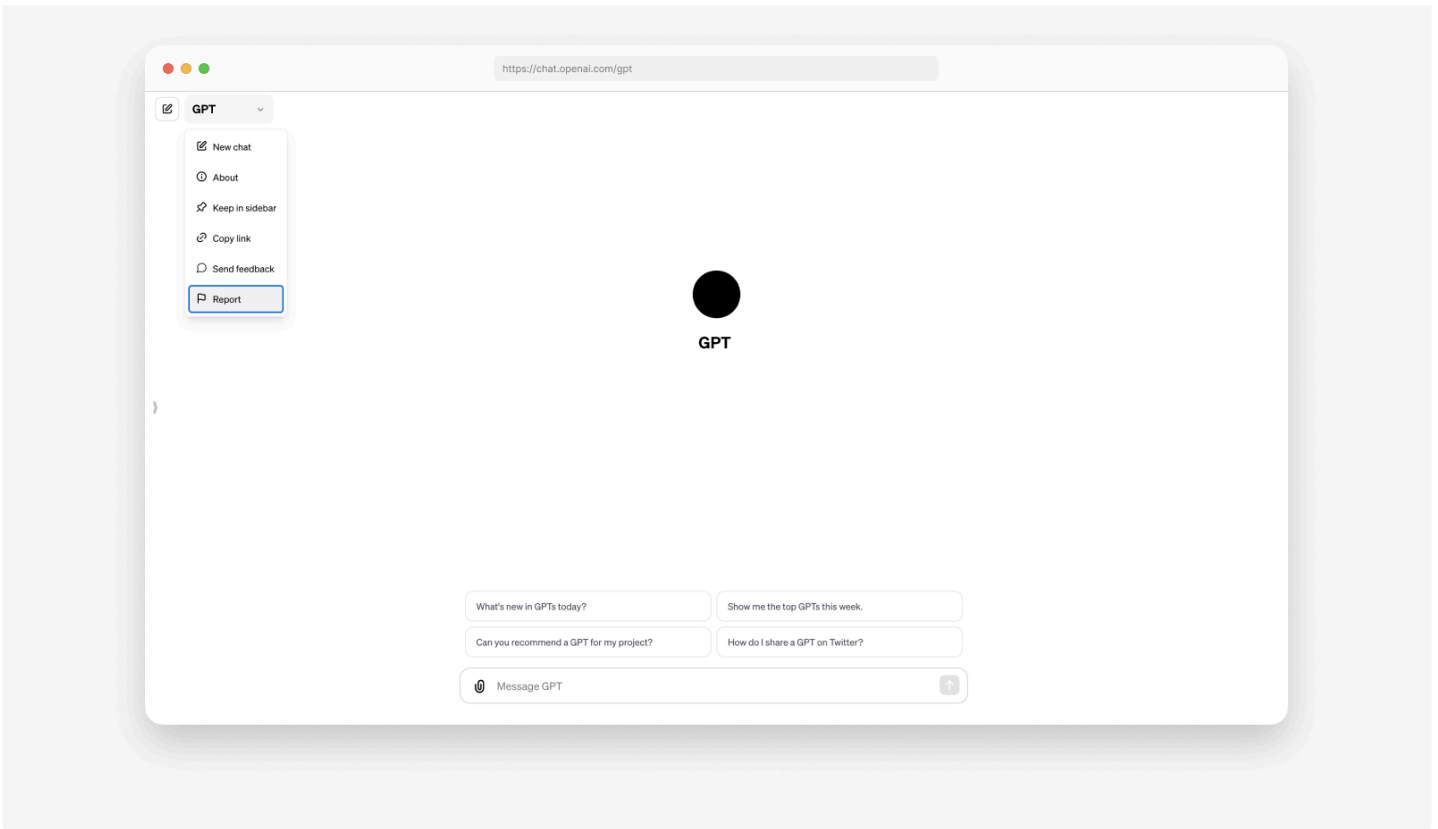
https://chat.openai.com/gpt

GPT

New chat
About
Keep in sidebar
Copy link
Send feedback
Report

GPT

What's new in GPTs today?
Show me the top GPTs this week.
Can you recommend a GPT for my project?
How do I share a GPT on Twitter?

Message GPT